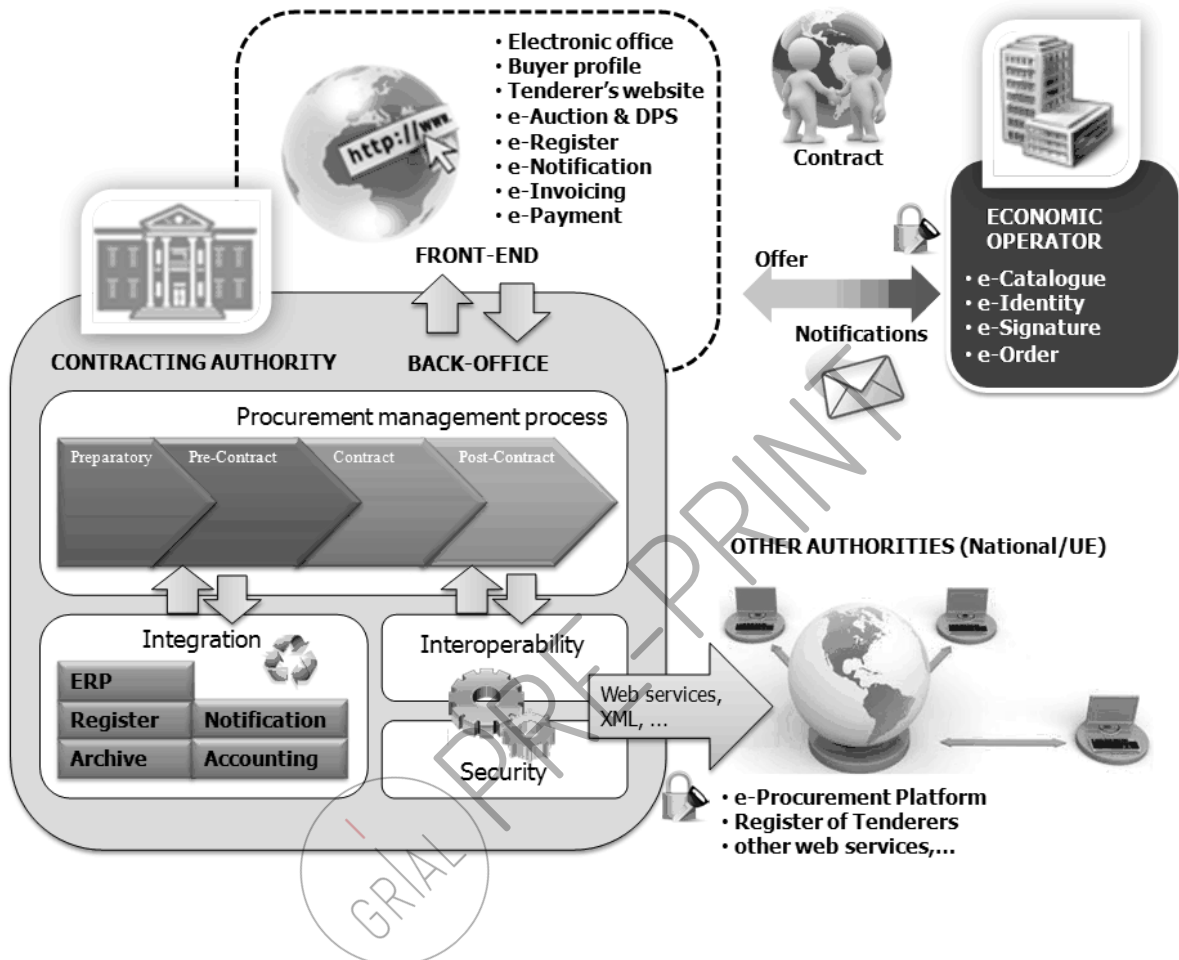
• Electronic office
• Buyer profile
• Tenderer's website
• e-Auction & DPS
• e-Register
• e-Notification
• e-Invoicing
• e-Payment

http://www.

FRONT-END

Contract

ECONOMIC OPERATOR
• e-Catalogue
• e-Identity
• e-Signature
• e-Order

Offer

Notifications

CONTRACTING AUTHORITY

BACK-OFFICE

Procurement management process

Preparatory
Pre-Contract
Contract
Post-Contract

OTHER AUTHORITIES (National/UE)

Integration

ERP
Register
Notification
Archive
Accounting

Interoperability

Security

Web services, XML, ...

• e-Procurement Platform
• Register of Tenderers
• other web services,...

PRE-PRINT

GRIAL